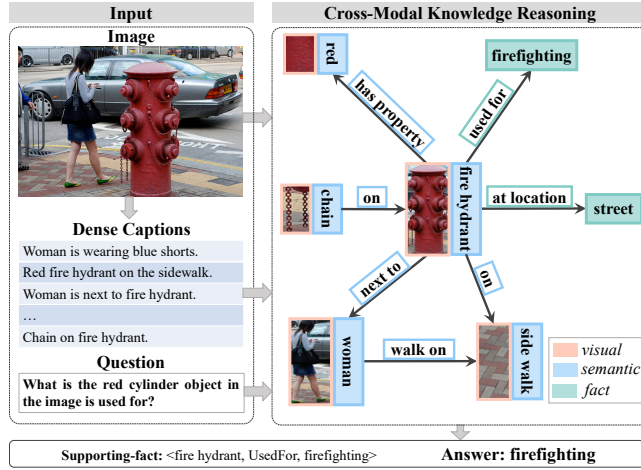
Input

Image

Dense Captions

Woman is wearing blue shorts.

Red fire hydrant on the sidewalk.

Woman is next to fire hydrant.

…

Chain on fire hydrant.

Question

What is the red cylinder object in the image is used for?

Cross-Modal Knowledge Reasoning

red

has property

firefighting

used for

chain

on

fire hydrant

at location

street

next to

on

woman

walk on

side walk

visual

semantic

fact

Supporting-fact: <fire hydrant, UsedFor, firefighting>

Answer: firefighting